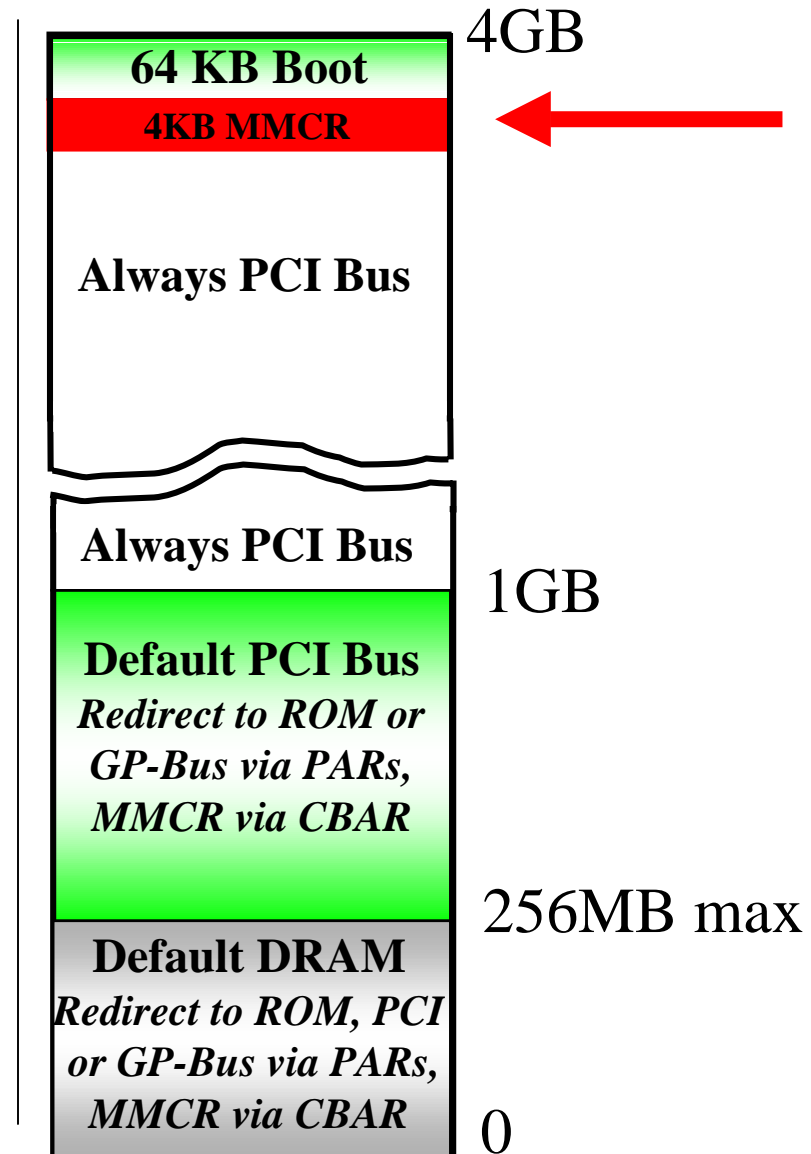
64 KB Boot

4KB MMCR

Always PCI Bus

Always PCI Bus

Default PCI Bus
*Redirect to ROM or GP-Bus via PARs, MMCR via CBAR*

Default DRAM
*Redirect to ROM, PCI or GP-Bus via PARs, MMCR via CBAR*

4GB

1GB

256MB max

0